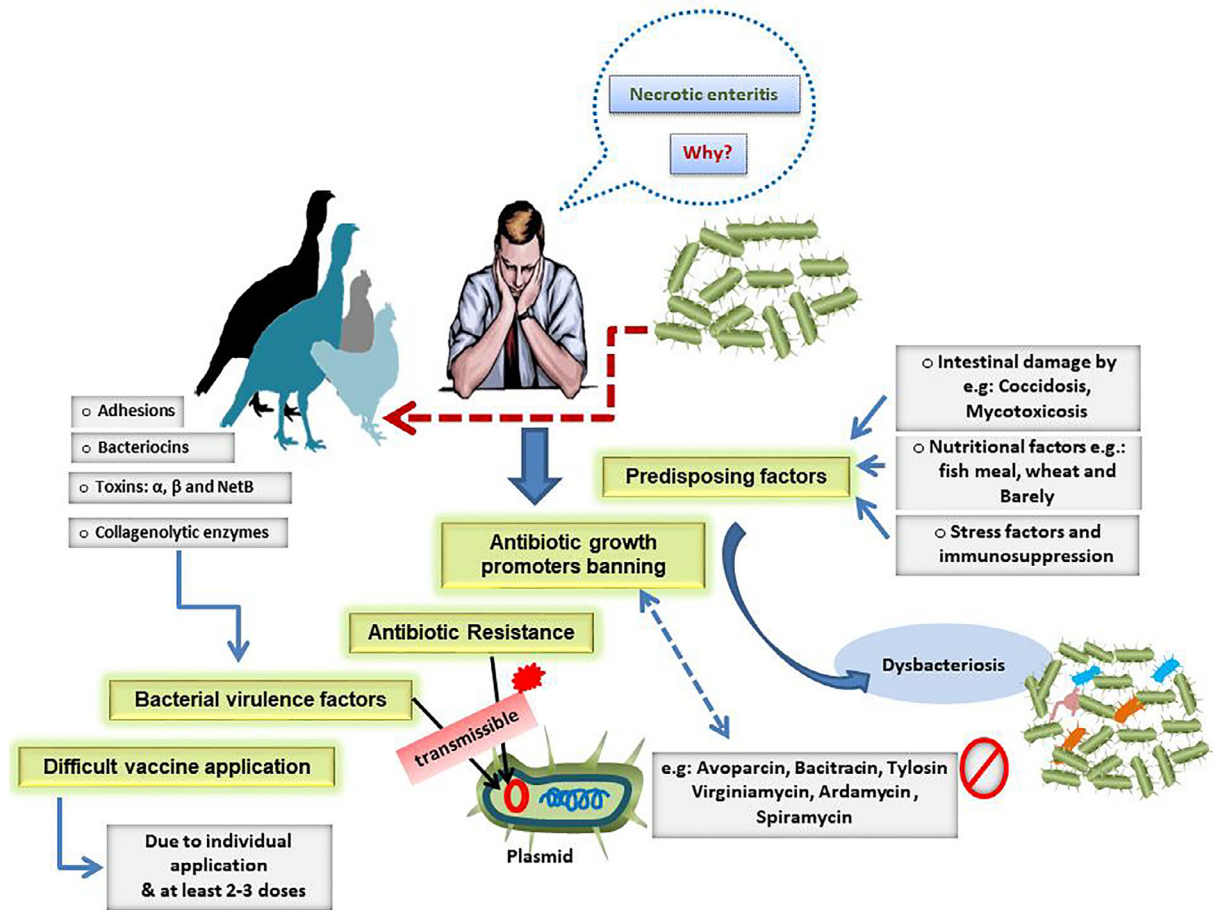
Necrotic enteritis

Why?

○ Adhesions

○ Bacteriocins

○ Toxins: α, β and NetB

○ Collagenolytic enzymes

○ Intestinal damage by e.g: Coccidosis, Mycotoxicosis

○ Nutritional factors e.g.: fish meal, wheat and Barely

○ Stress factors and immunosuppression

Predisposing factors

Antibiotic growth promoters banning

Antibiotic Resistance

Bacterial virulence factors

transmissible

Difficult vaccine application

Dysbacteriosis

e.g: Avoparcin, Bacitracin, Tylosin Virginiamycin, Ardamycin , Spiramycin

Plasmid

Due to individual application & at least 2-3 doses